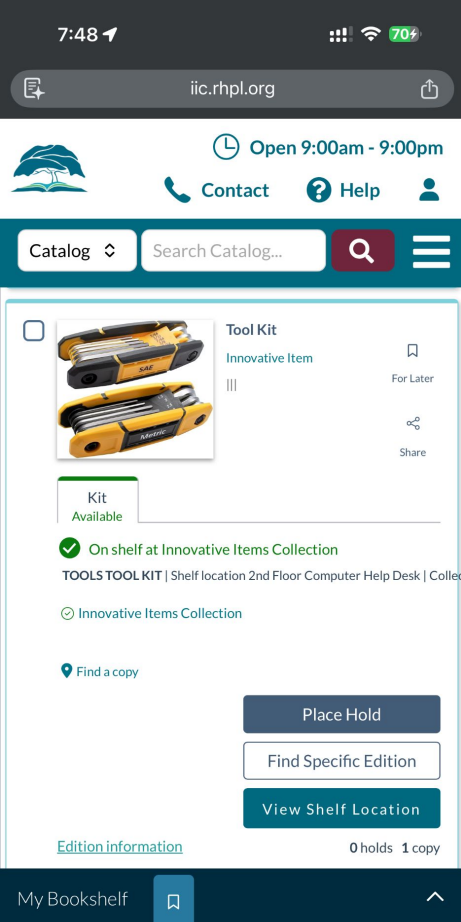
7:48

70

iic.rhpl.org

Open 9:00am - 9:00pm

Contact

Help

Catalog

Search Catalog...

SAE

Metric

Tool Kit

Innovative Item

|||

For Later

Share

Kit
Available

On shelf at Innovative Items Collection

TOOLS TOOL KIT | Shelf location 2nd Floor Computer Help Desk | Colle

Innovative Items Collection

Find a copy

Place Hold

Find Specific Edition

View Shelf Location

Edition information

0 holds 1 copy

My Bookshelf